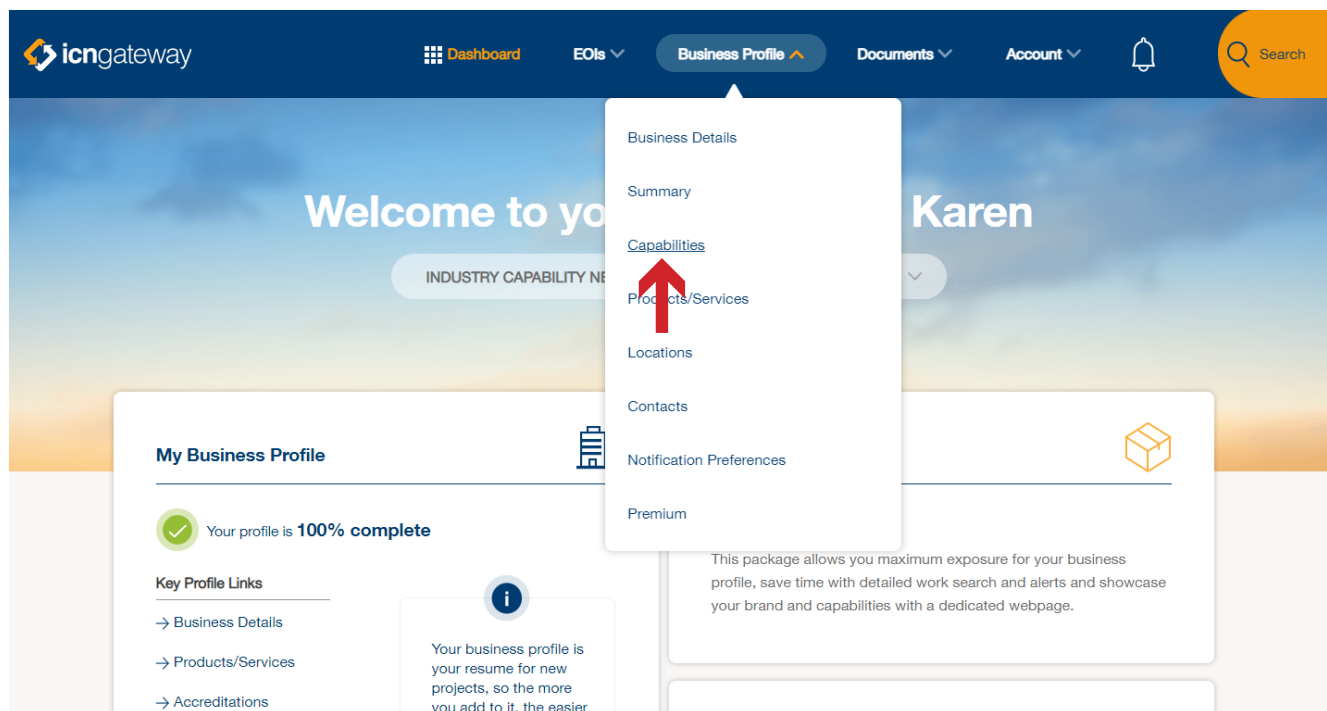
icngateway

Dashboard EOIs Business Profile Documents Account Search

Business Details
Summary
Capabilities
Products/Services
Locations
Contacts
Notification Preferences
Premium

Welcome to yo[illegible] Karen

INDUSTRY CAPABILITY NE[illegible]

My Business Profile

Your profile is 100% complete

Key Profile Links

→ Business Details

→ Products/Services

→ Accreditations

Your business profile is your resume for new projects, so the more you add to it, the easier

This package allows you maximum exposure for your business profile, save time with detailed work search and alerts and showcase your brand and capabilities with a dedicated webpage.